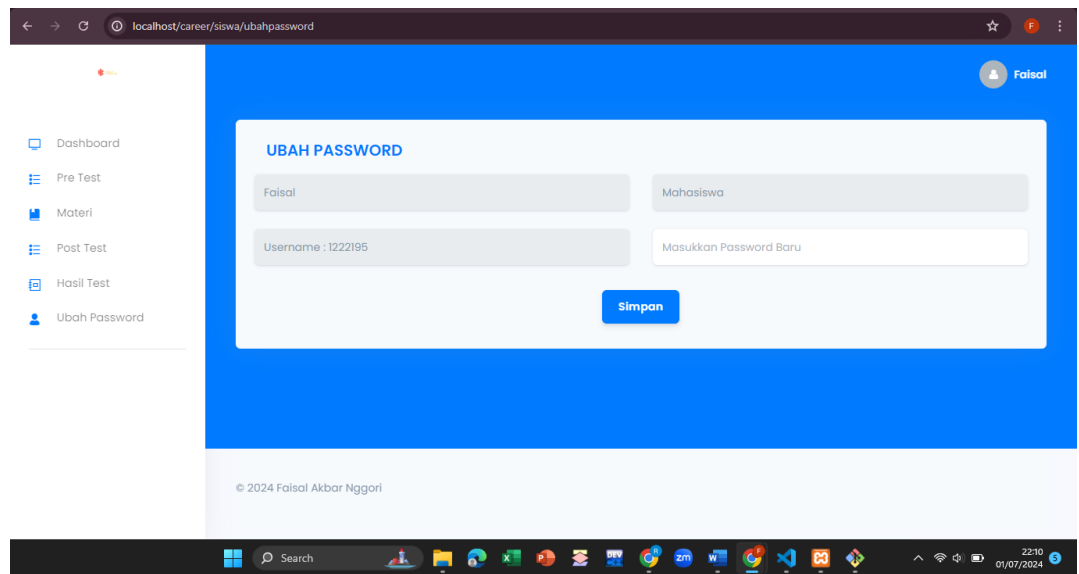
localhost/career/siswa/ubahpassword

Faisal

Dashboard
Pre Test
Materi
Post Test
Hasil Test
Ubah Password

UBAH PASSWORD

Faisal

Mahasiswa

Username : 1222195

Masukkan Password Baru

Simpan

© 2024 Faisal Akbar Nggori

Search

22:10
01/07/2024